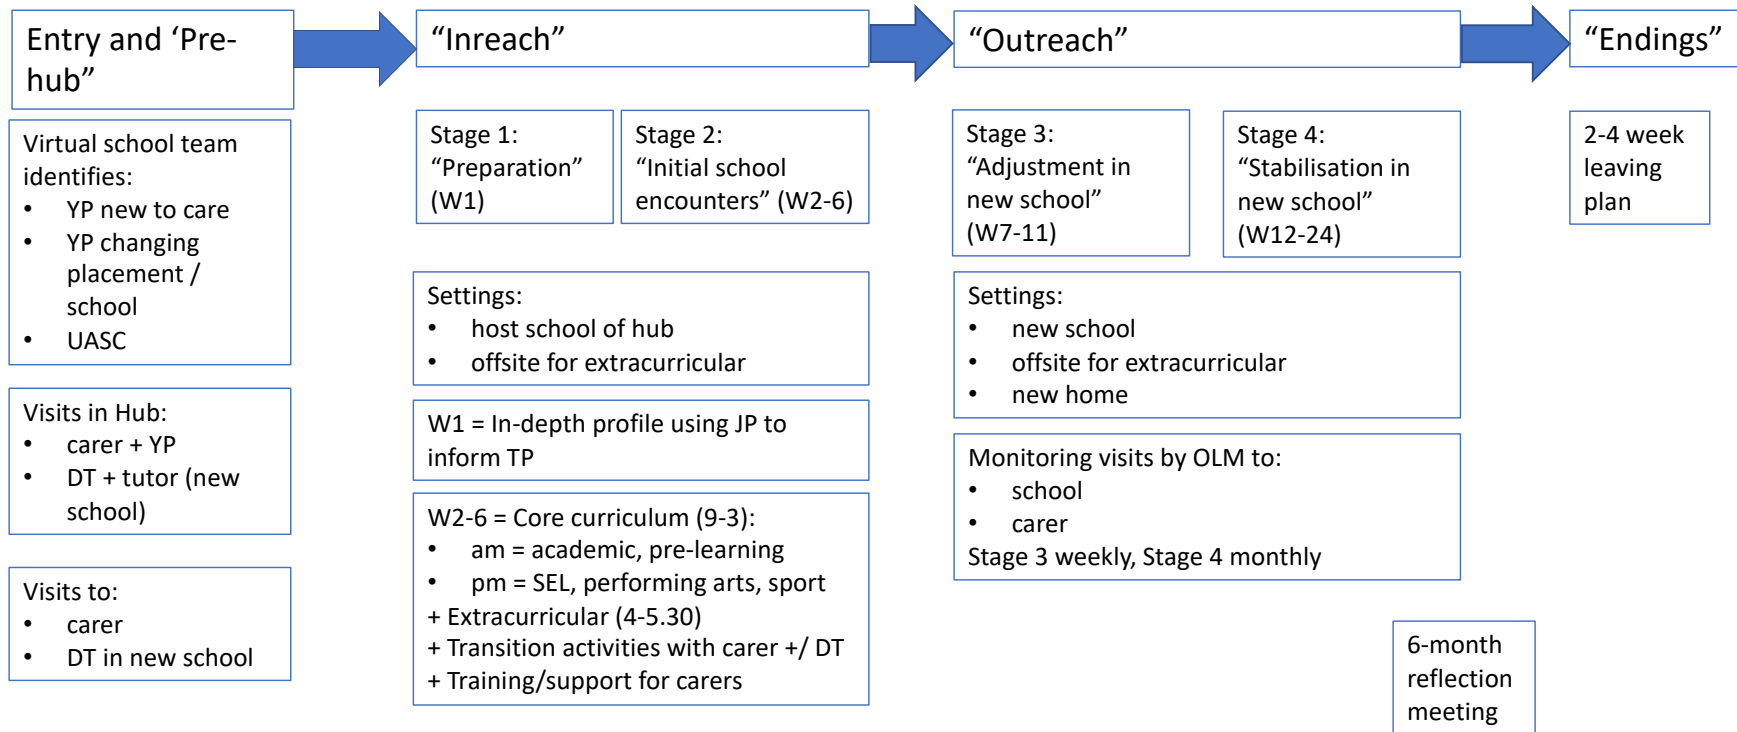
Entry and ‘Pre-hub”

“Inreach”

“Outreach”

“Endings”

Virtual school team identifies:
- YP new to care
- YP changing placement / school
- UASC

Visits in Hub:
- carer + YP
- DT + tutor (new school)

Visits to:
- carer
- DT in new school

Stage 1: “Preparation” (W1)

Stage 2: “Initial school encounters” (W2-6)

Settings:
- host school of hub
- offsite for extracurricular

W1 = In-depth profile using JP to inform TP

W2-6 = Core curriculum (9-3):
- am = academic, pre-learning
- pm = SEL, performing arts, sport
+ Extracurricular (4-5.30)
+ Transition activities with carer +/ DT
+ Training/support for carers

Stage 3: “Adjustment in new school” (W7-11)

Stage 4: “Stabilisation in new school” (W12-24)

Settings:
- new school
- offsite for extracurricular
- new home

Monitoring visits by OLM to:
- school
- carer
Stage 3 weekly, Stage 4 monthly

6-month reflection meeting

2-4 week leaving plan